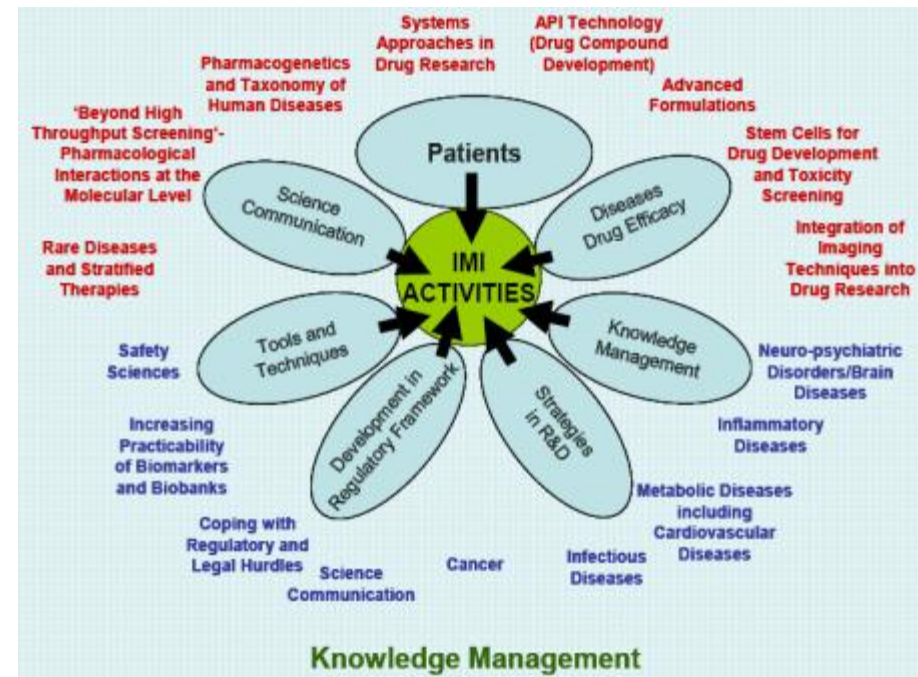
Systems Approaches in Drug Research

API Technology (Drug Compound Development)

Pharmacogenetics and Taxonomy of Human Diseases

Advanced Formulations

'Beyond High Throughput Screening'- Pharmacological Interactions at the Molecular Level

Stem Cells for Drug Development and Toxicity Screening

Integration of Imaging Techniques into Drug Research

Rare Diseases and Stratified Therapies

Patients

Science Communication

Diseases Drug Efficacy

IMI ACTIVITIES

Tools and Techniques

Knowledge Management

Development in Regulatory Framework

Strategies in R&D

Safety Sciences

Neuro-psychiatric Disorders/Brain Diseases

Increasing Practicability of Biomarkers and Biobanks

Inflammatory Diseases

Metabolic Diseases including Cardiovascular Diseases

Coping with Regulatory and Legal Hurdles

Science Communication

Cancer

Infectious Diseases

Knowledge Management